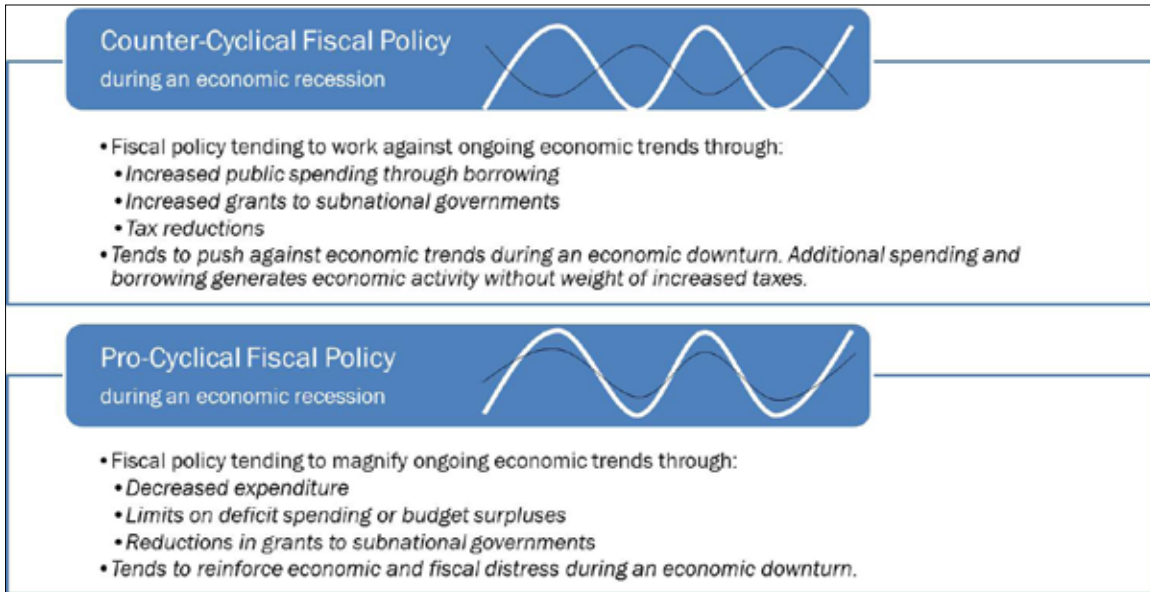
Counter-Cyclical Fiscal Policy
during an economic recession

• Fiscal policy tending to work against ongoing economic trends through:
• Increased public spending through borrowing
• Increased grants to subnational governments
• Tax reductions
• Tends to push against economic trends during an economic downturn. Additional spending and borrowing generates economic activity without weight of increased taxes.

Pro-Cyclical Fiscal Policy
during an economic recession

• Fiscal policy tending to magnify ongoing economic trends through:
• Decreased expenditure
• Limits on deficit spending or budget surpluses
• Reductions in grants to subnational governments
• Tends to reinforce economic and fiscal distress during an economic downturn.